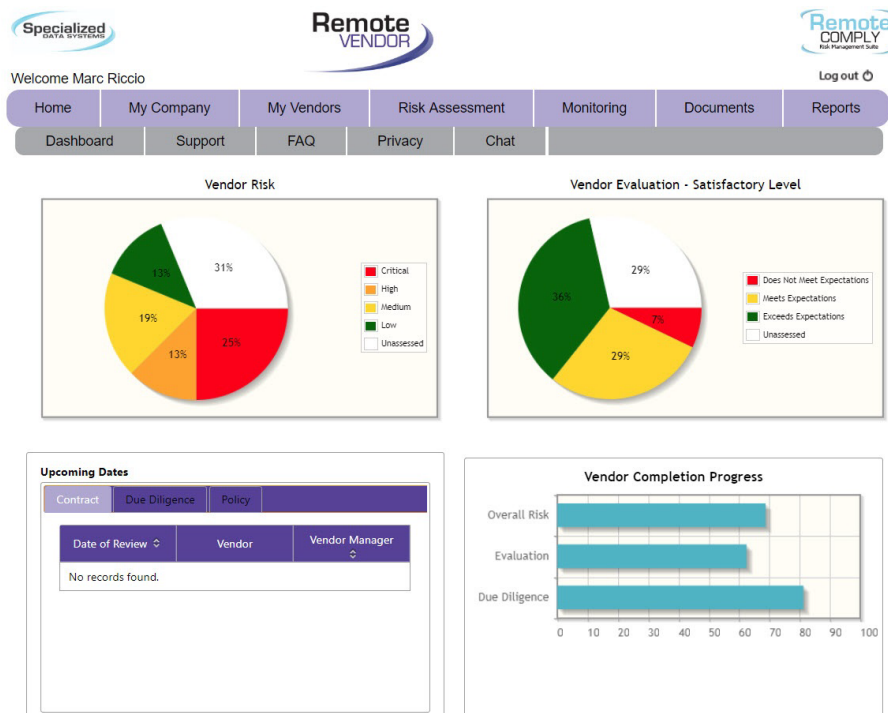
Specialized DATA SYSTEMS

Remote VENDOR

Remote COMPLY Risk Management Suite

Welcome Marc Riccio

Log out

Home | My Company | My Vendors | Risk Assessment | Monitoring | Documents | Reports

Dashboard | Support | FAQ | Privacy | Chat

Vendor Risk

31%
13%
19%
13%
25%

Critical
High
Medium
Low
Unassessed

Vendor Evaluation - Satisfactory Level

29%
36%
7%
29%

Does Not Meet Expectations
Meets Expectations
Exceeds Expectations
Unassessed

Upcoming Dates

Contract | Due Diligence | Policy

| Date of Review | Vendor | Vendor Manager |
|---|---|---|
| No records found. | | |

Vendor Completion Progress

Overall Risk
Evaluation
Due Diligence

0 10 20 30 40 50 60 70 80 90 100